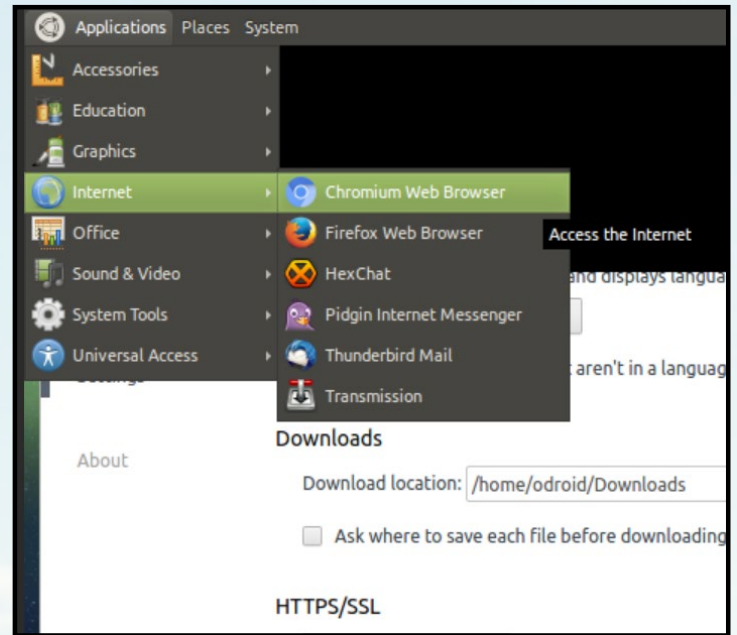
Applications Places System

Accessories
Education
Graphics
Internet
Office
Sound & Video
System Tools
Universal Access

Chromium Web Browser
Firefox Web Browser
HexChat
Pidgin Internet Messenger
Thunderbird Mail
Transmission

Access the Internet

and displays langua

aren't in a languag

Settings

About

Downloads

Download location: /home/odroid/Downloads

Ask where to save each file before downloading

HTTPS/SSL